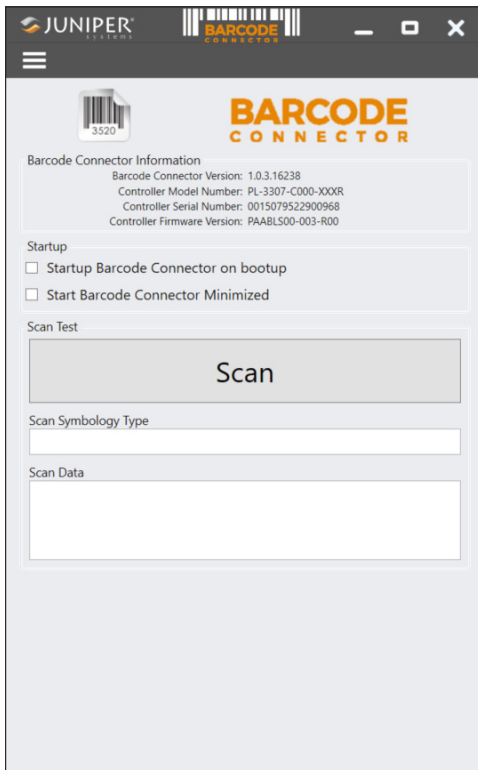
JUNIPER systems

BARCODE CONNECTOR

3520

BARCODE CONNECTOR

Barcode Connector Information

Barcode Connector Version: 1.0.3.16238
Controller Model Number: PL-3307-C000-XXXR
Controller Serial Number: 0015079522900968
Controller Firmware Version: PAABLS00-003-R00

Startup

Startup Barcode Connector on bootup

Start Barcode Connector Minimized

Scan Test

Scan

Scan Symbology Type

Scan Data